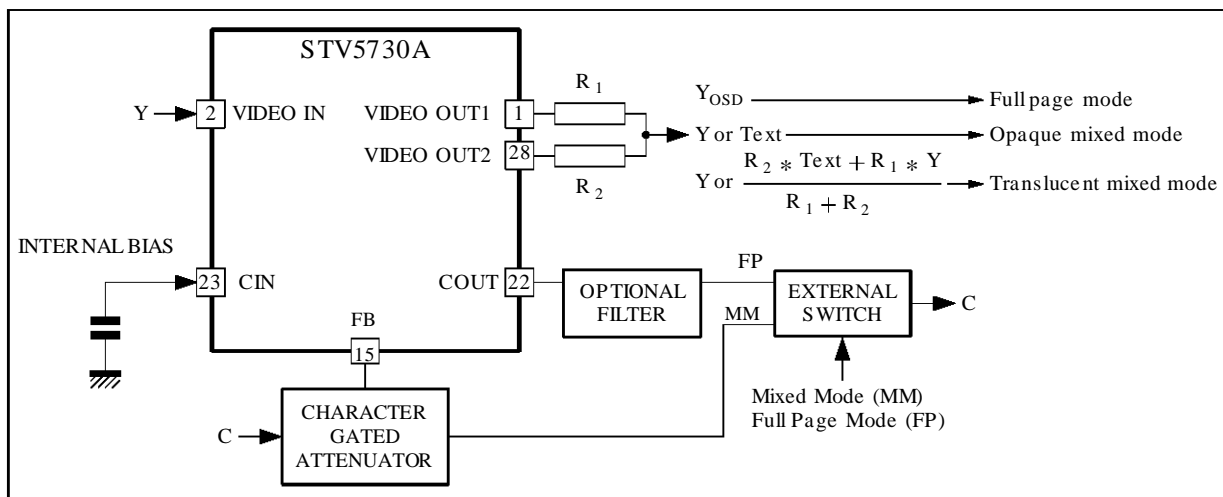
STV5730A

Y

2 VIDEO IN

VIDEO OUT1 1

VIDEO OUT2 28

$R_1$

$R_2$

$Y_{OSD}$ Full page mode

Y or Text Opaque mixed mode

Y or $\frac{R_2 * Text + R_1 * Y}{R_1 + R_2}$ Translucent mixed mode

INTERNAL BIAS

23 CIN

COUT 22

OPTIONAL FILTER

FP

MM

EXTERNAL SWITCH

C

FB

15

Mixed Mode (MM)
Full Page Mode (FP)

C

CHARACTER GATED ATTENUATOR